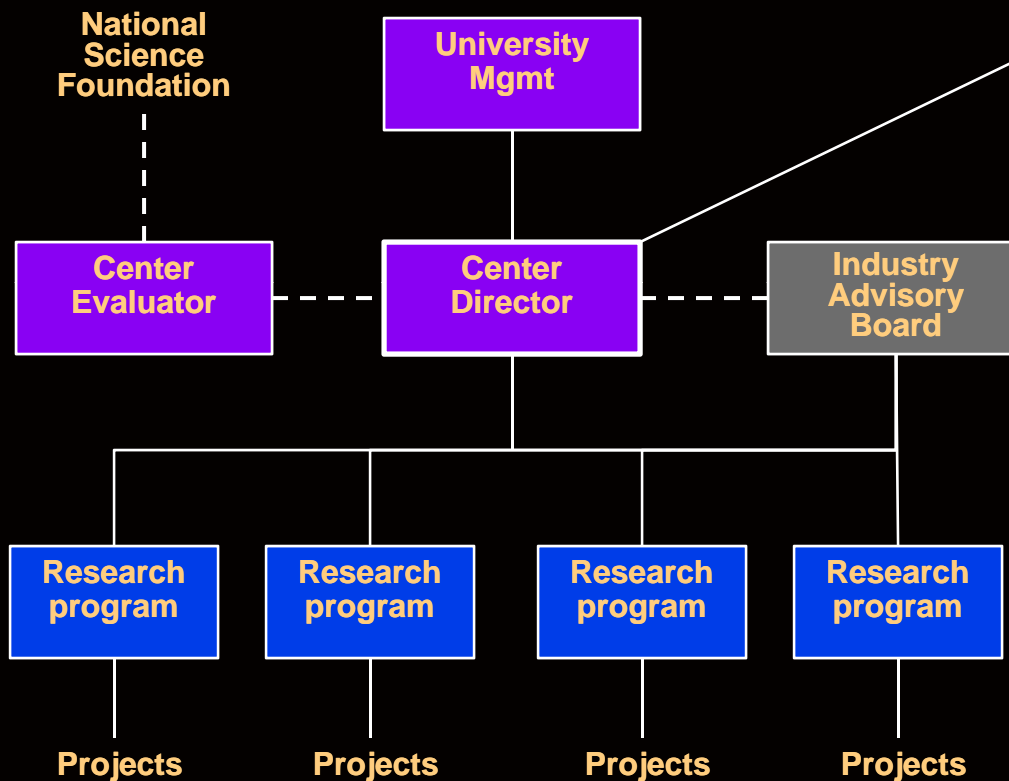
National Science Foundation

University Mgmt

Center Evaluator

Center Director

Industry Advisory Board

Research program

Research program

Research program

Research program

Projects

Projects

Projects

Projects